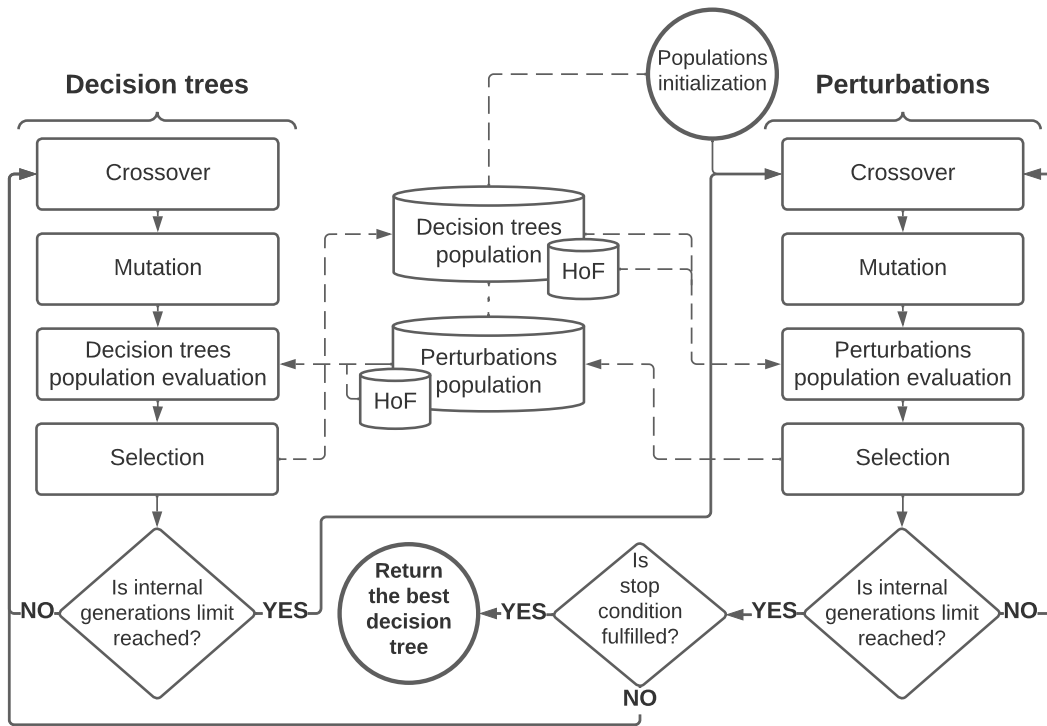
Decision trees

Populations initialization

Perturbations

Crossover

Mutation

Decision trees population evaluation

Selection

Is internal generations limit reached?

NO

YES

Decision trees population

HoF

Perturbations population

HoF

Crossover

Mutation

Perturbations population evaluation

Selection

Is internal generations limit reached?

NO

YES

Is stop condition fulfilled?

YES

NO

Return the best decision tree